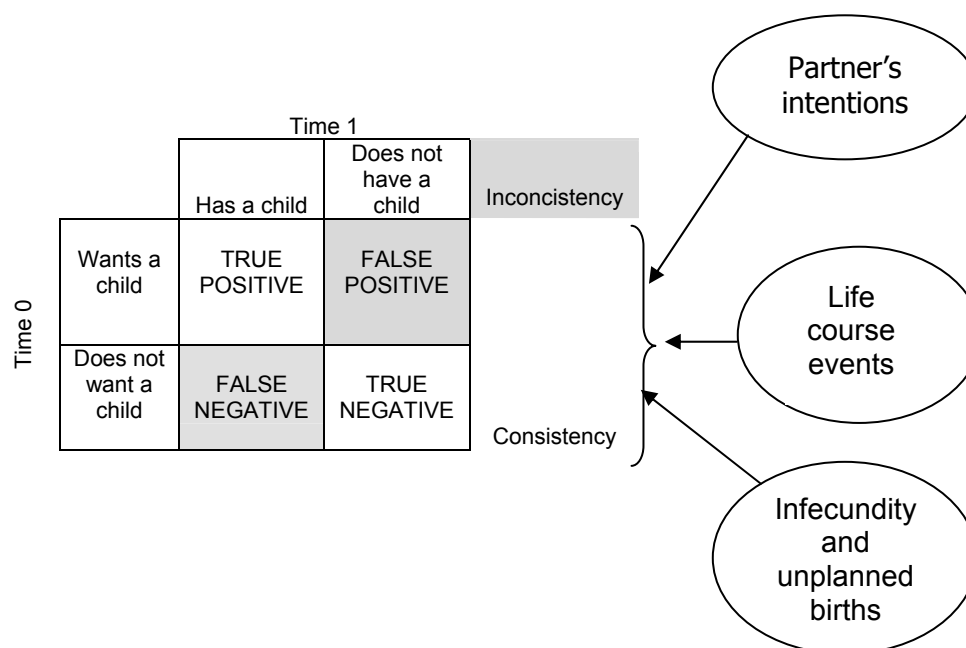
Time 1

Time 0

|  | Has a child | Does not have a child |
|---|---|---|
| Wants a child | TRUE POSITIVE | FALSE POSITIVE |
| Does not want a child | FALSE NEGATIVE | TRUE NEGATIVE |

Inconcistency

Consistency

Partner's intentions

Life course events

Infecundity and unplanned births